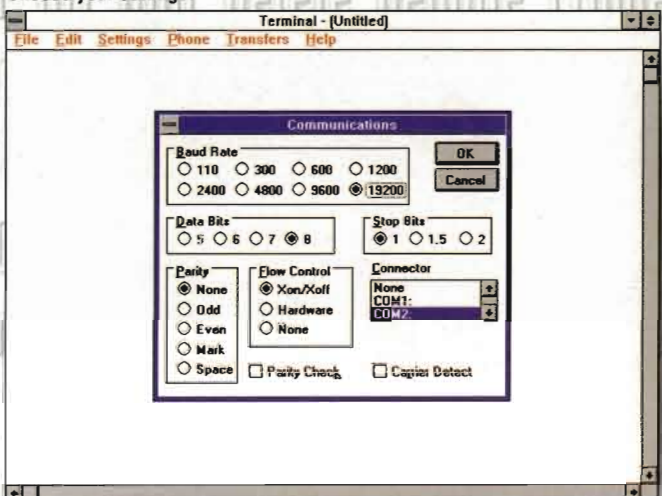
Terminal - (Untitled)
File Edit Settings Phone Transfers Help

Communications

Baud Rate
○ 110 ○ 300 ○ 600 ○ 1200
○ 2400 ○ 4800 ○ 9600 ◉ 19200

OK
Cancel

Data Bits
○ 5 ○ 6 ○ 7 ◉ 8

Stop Bits
◉ 1 ○ 1.5 ○ 2

Parity
◉ None
○ Odd
○ Even
○ Mark
○ Space

Flow Control
◉ Xon/Xoff
○ Hardware
○ None

Connector
None
COM1:
COM2:

☐ Parity Check
☐ Carrier Detect